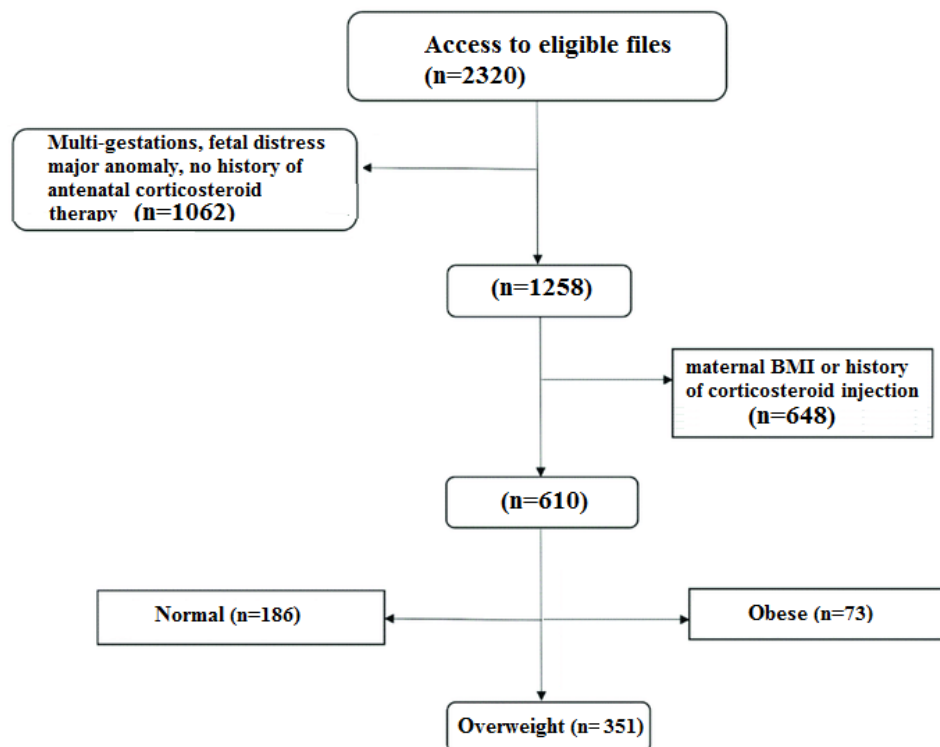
Access to eligible files
(n=2320)

Multi-gestations, fetal distress major anomaly, no history of antenatal corticosteroid therapy (n=1062)

(n=1258)

maternal BMI or history of corticosteroid injection
(n=648)

(n=610)

Normal (n=186)

Obese (n=73)

Overweight (n= 351)